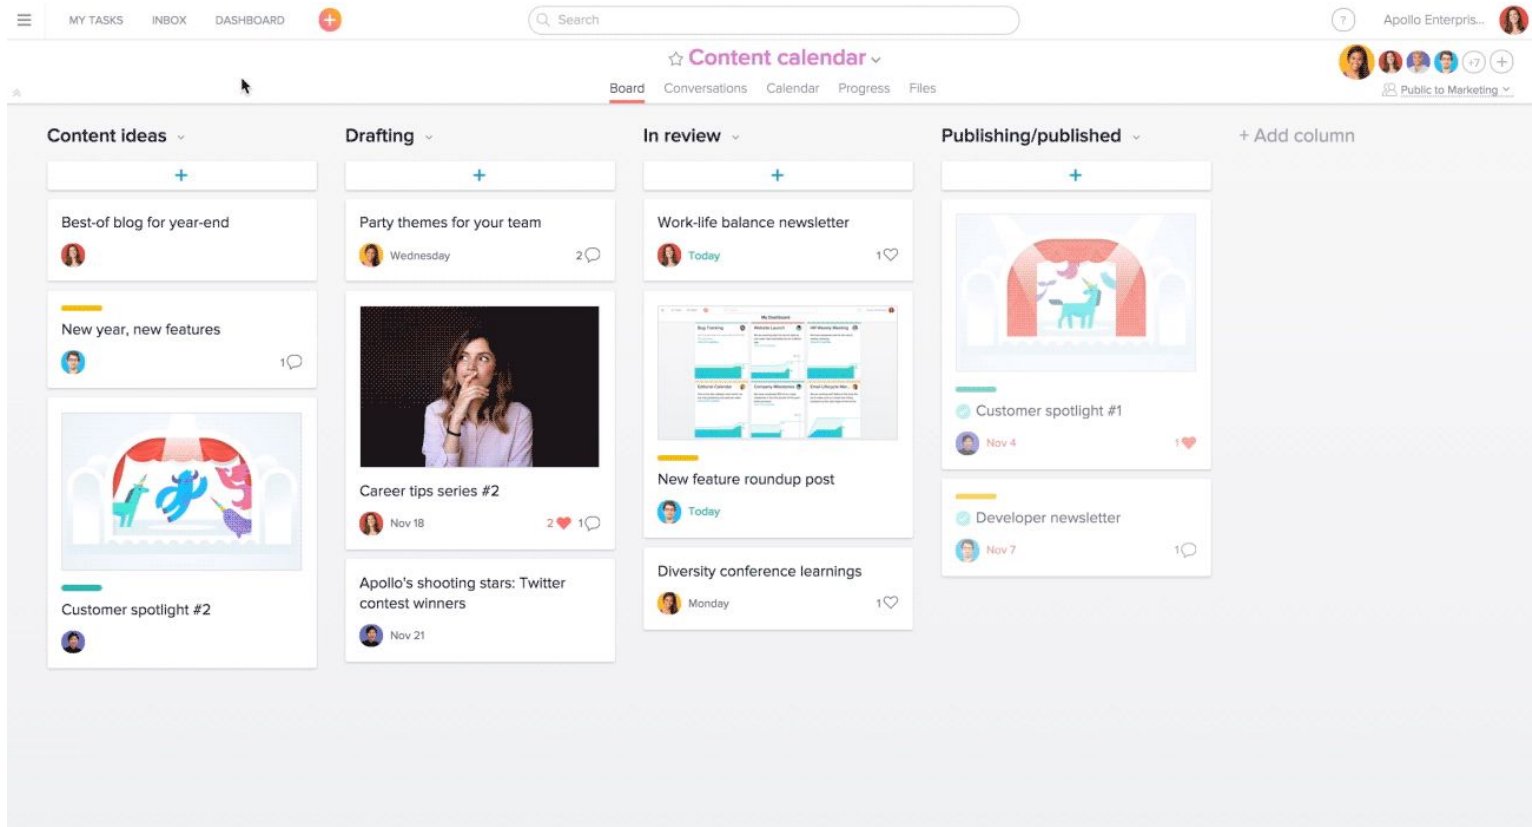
MY TASKS INBOX DASHBOARD

Search

?

Apollo Enterpris...

Content calendar

+7

Board Conversations Calendar Progress Files

Public to Marketing

Content ideas

+

Best-of blog for year-end

New year, new features

1

Customer spotlight #2

Drafting

+

Party themes for your team

Wednesday

2

Career tips series #2

Nov 18

2 1

Apollo's shooting stars: Twitter contest winners

Nov 21

In review

+

Work-life balance newsletter

Today

1

New feature roundup post

Today

Diversity conference learnings

Monday

1

Publishing/published

+

Customer spotlight #1

Nov 4

1

Developer newsletter

Nov 7

1

+ Add column